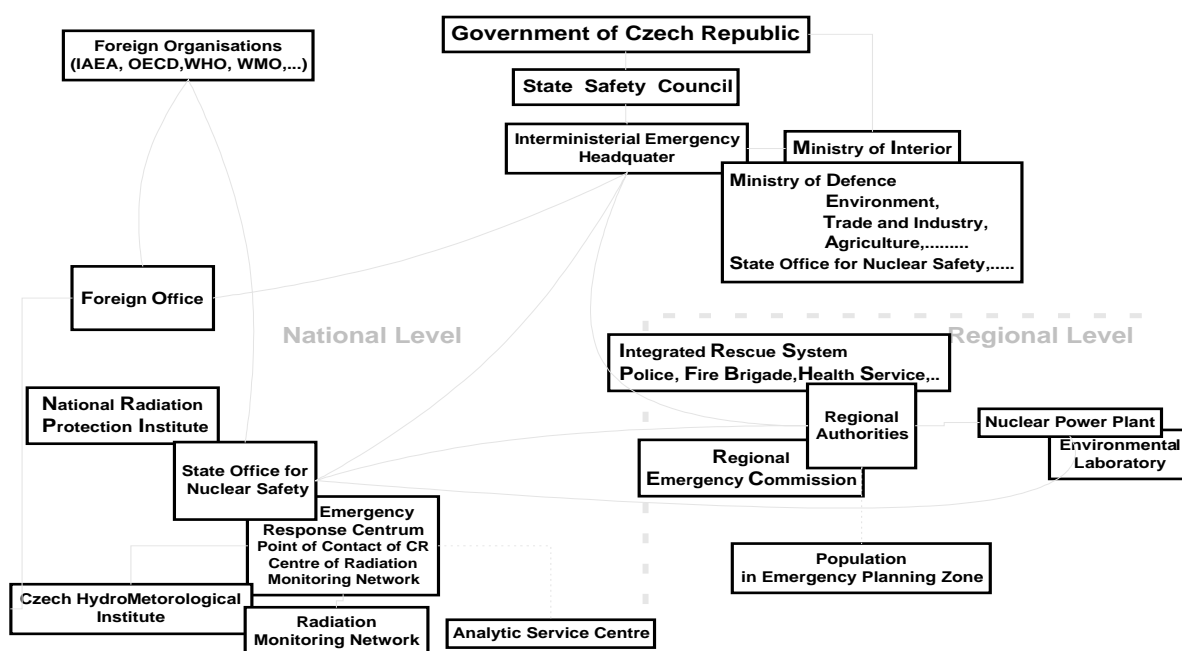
Government of Czech Republic

Foreign Organisations (IAEA, OECD,WHO, WMO,...)

State Safety Council

Interministerial Emergency Headquater

Ministry of Interior

Ministry of Defence
Environment,
Trade and Industry,
Agriculture,.........
State Office for Nuclear Safety,.....

Foreign Office

National Level

Regional Level

Integrated Rescue System
Police, Fire Brigade,Health Service,..

National Radiation Protection Institute

Regional Authorities

Nuclear Power Plant

Environmental Laboratory

Regional Emergency Commission

State Office for Nuclear Safety

Emergency Response Centrum
Point of Contact of CR
Centre of Radiation Monitoring Network

Population in Emergency Planning Zone

Czech HydroMetorological Institute

Radiation Monitoring Network

Analytic Service Centre